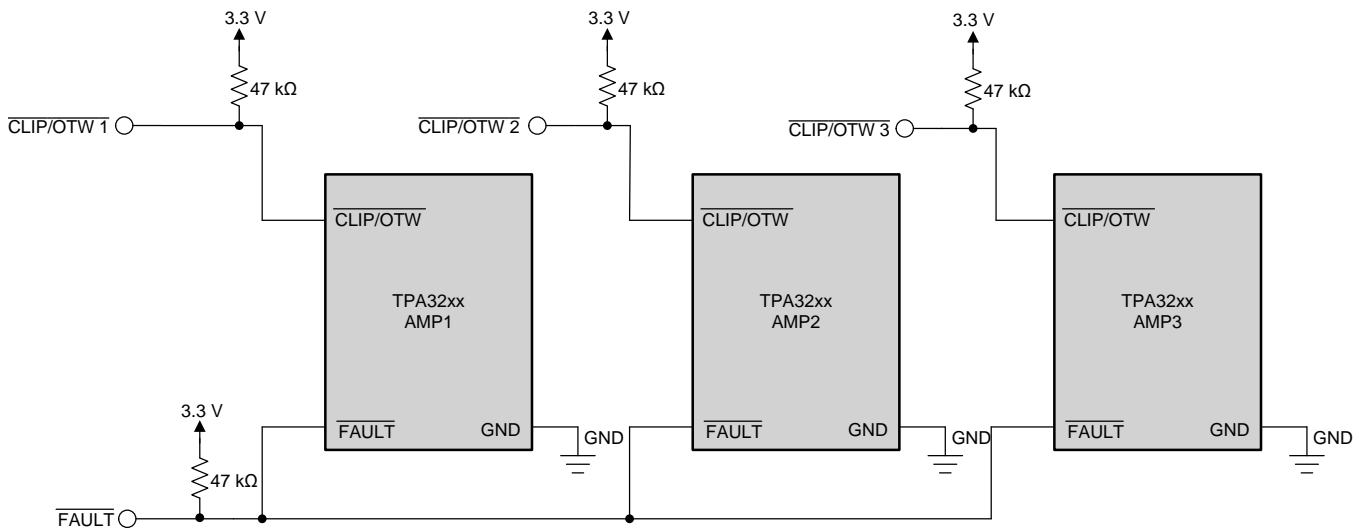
3.3 V
47 kΩ
$\overline{\text{CLIP/OTW 1}}$
$\overline{\text{CLIP/OTW}}$
TPA32xx
AMP1
$\overline{\text{FAULT}}$
GND
GND

3.3 V
47 kΩ
$\overline{\text{CLIP/OTW 2}}$
$\overline{\text{CLIP/OTW}}$
TPA32xx
AMP2
$\overline{\text{FAULT}}$
GND
GND

3.3 V
47 kΩ
$\overline{\text{CLIP/OTW 3}}$
$\overline{\text{CLIP/OTW}}$
TPA32xx
AMP3
$\overline{\text{FAULT}}$
GND
GND

3.3 V
47 kΩ
$\overline{\text{FAULT}}$